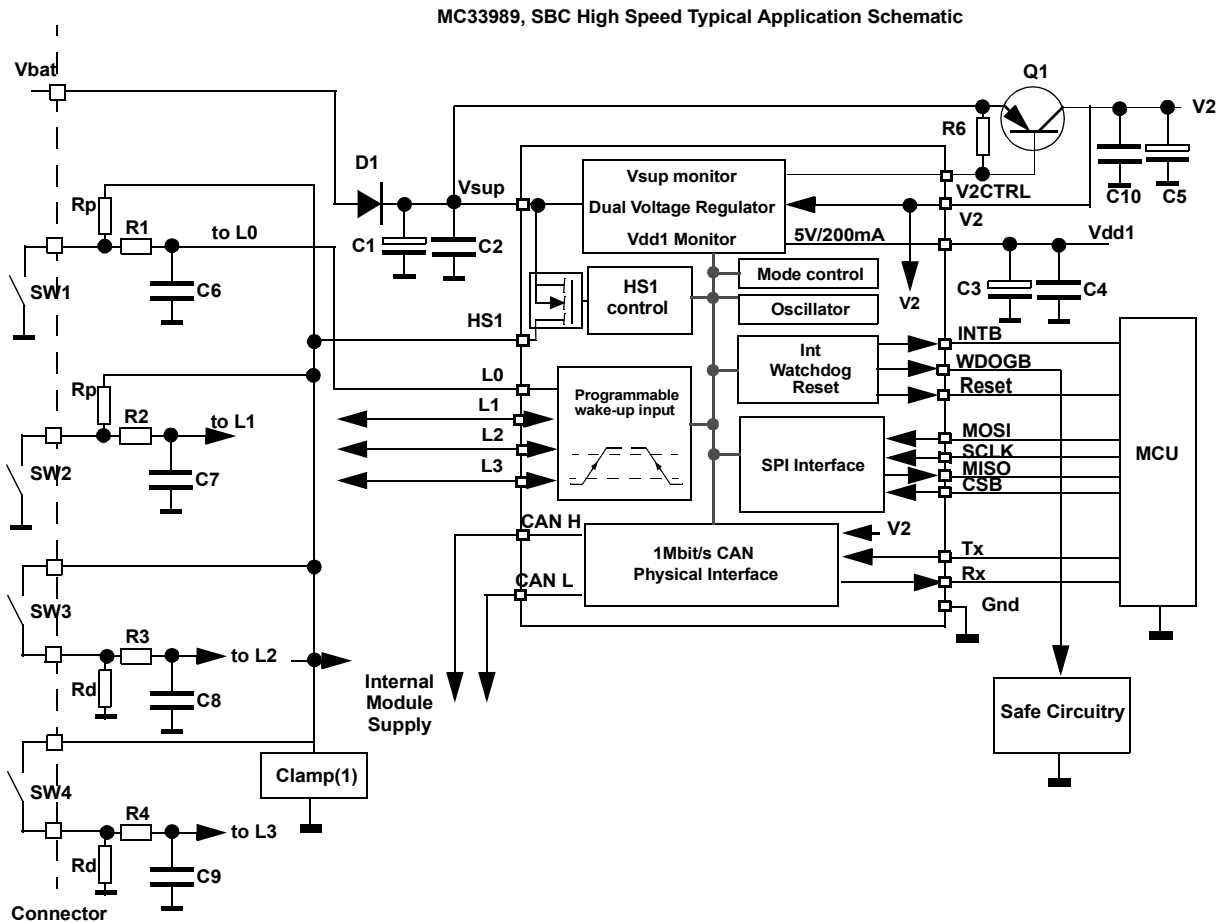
MC33989, SBC High Speed Typical Application Schematic

Vbat

Q1

V2

R6

D1

Vsup

Vsup monitor

V2CTRL

C10

C5

Rp

R1

to L0

C1

C2

Dual Voltage Regulator

V2

Vdd1 Monitor

5V/200mA

Vdd1

SW1

C6

Mode control

C3

C4

HS1 control

Oscillator

V2

HS1

INTB

Rp

L0

Int Watchdog Reset

WDOGB

Reset

R2

to L1

L1

Programmable wake-up input

MOSI

L2

SCLK

MCU

SW2

C7

L3

SPI Interface

MISO

CSB

CAN H

V2

1Mbit/s CAN Physical Interface

Tx

SW3

CAN L

Rx

Gnd

R3

to L2

Rd

C8

Internal Module Supply

Safe Circuitry

SW4

Clamp(1)

R4

to L3

Rd

C9

Connector